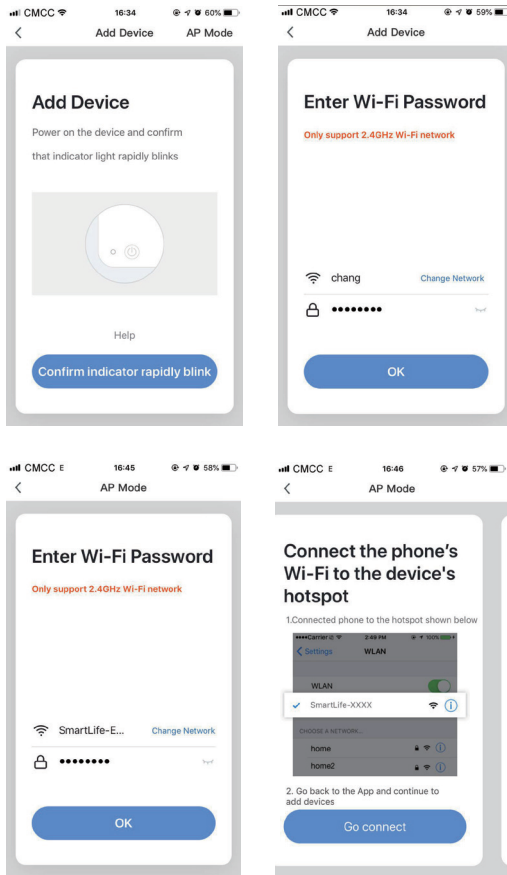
CMCC 16:34 60%
<
Add Device
AP Mode

Add Device

Power on the device and confirm that indicator light rapidly blinks

Help

Confirm indicator rapidly blink

CMCC 16:34 59%
<
Add Device

Enter Wi-Fi Password

Only support 2.4GHz Wi-Fi network

chang
Change Network
••••••••

OK

CMCC E 16:45 58%
<
AP Mode

Enter Wi-Fi Password

Only support 2.4GHz Wi-Fi network

SmartLife-E...
Change Network
••••••••

OK

CMCC E 16:46 57%
<
AP Mode

Connect the phone's Wi-Fi to the device's hotspot

1.Connected phone to the hotspot shown below

••••Carrier 2:49 PM 100%
< Settings WLAN
WLAN
SmartLife-XXXX
CHOOSE A NETWORK...
home
home2

2. Go back to the App and continue to add devices

Go connect